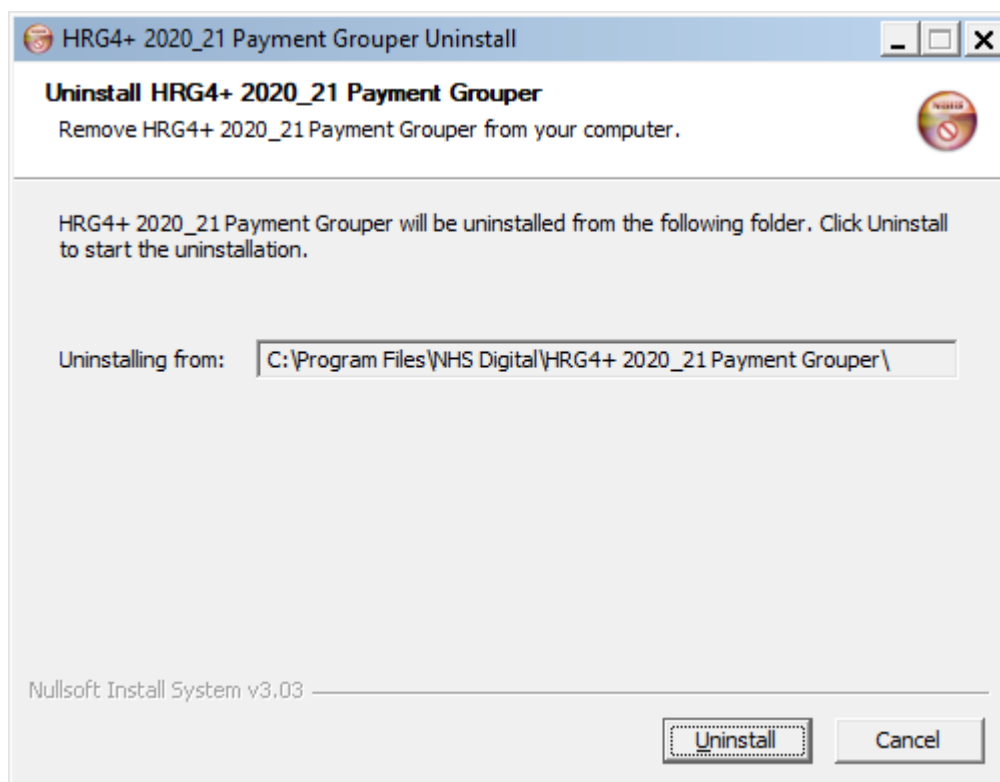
HRG4+ 2020_21 Payment Grouper Uninstall

Uninstall HRG4+ 2020_21 Payment Grouper

Remove HRG4+ 2020_21 Payment Grouper from your computer.

HRG4+ 2020_21 Payment Grouper will be uninstalled from the following folder. Click Uninstall to start the uninstallation.

Uninstalling from: C:\Program Files\NHS Digital\HRG4+ 2020_21 Payment Grouper\

Nullsoft Install System v3.03

Uninstall

Cancel